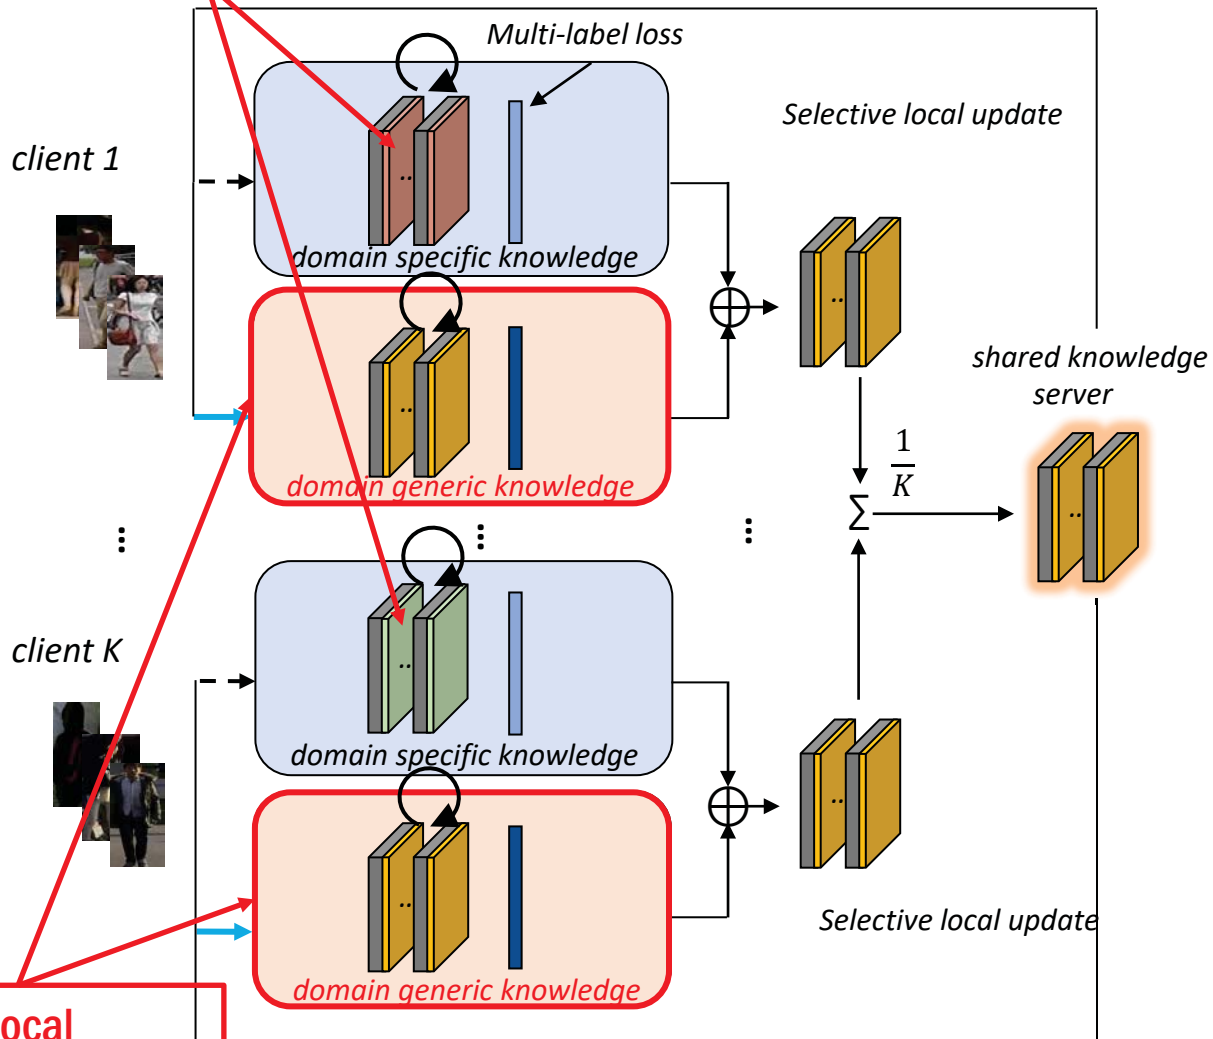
Multi-label loss

Selective local update

client 1

domain specific knowledge

domain generic knowledge

shared knowledge server

$\frac{1}{K}$

$\sum$

client K

domain specific knowledge

domain generic knowledge

Selective local update

ocal